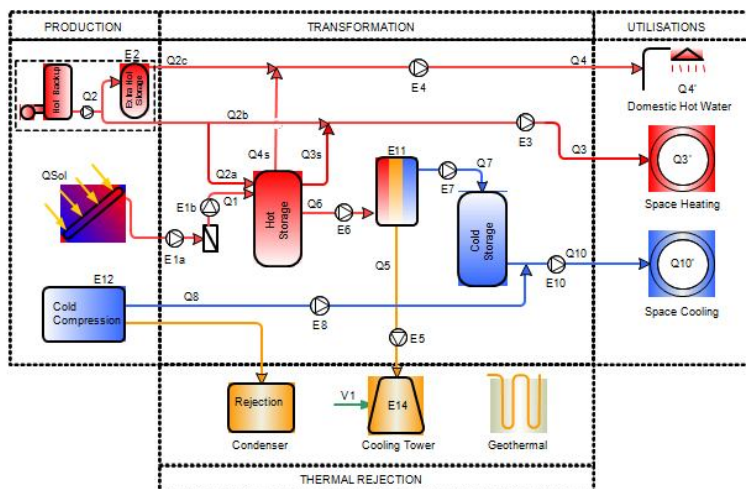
PRODUCTION

TRANSFORMATION

UTILISATIONS

E2

Hot Backup

Extra Hot Storage

Q2

Q2c

Q4

E4

Q4'

Domestic Hot Water

Q2b

E3

Q3

Q4s

Q3s

Q2a

E11

Q7

Q3'

Space Heating

QSol

E1b

Q1

Hot Storage

Q6

E6

E7

Cold Storage

E1a

Q5

Q10

E10

Q10'

Space Cooling

E12

Cold Compression

Q8

E8

E5

Rejection

Condenser

V1

E14

Cooling Tower

Geothermal

THERMAL REJECTION